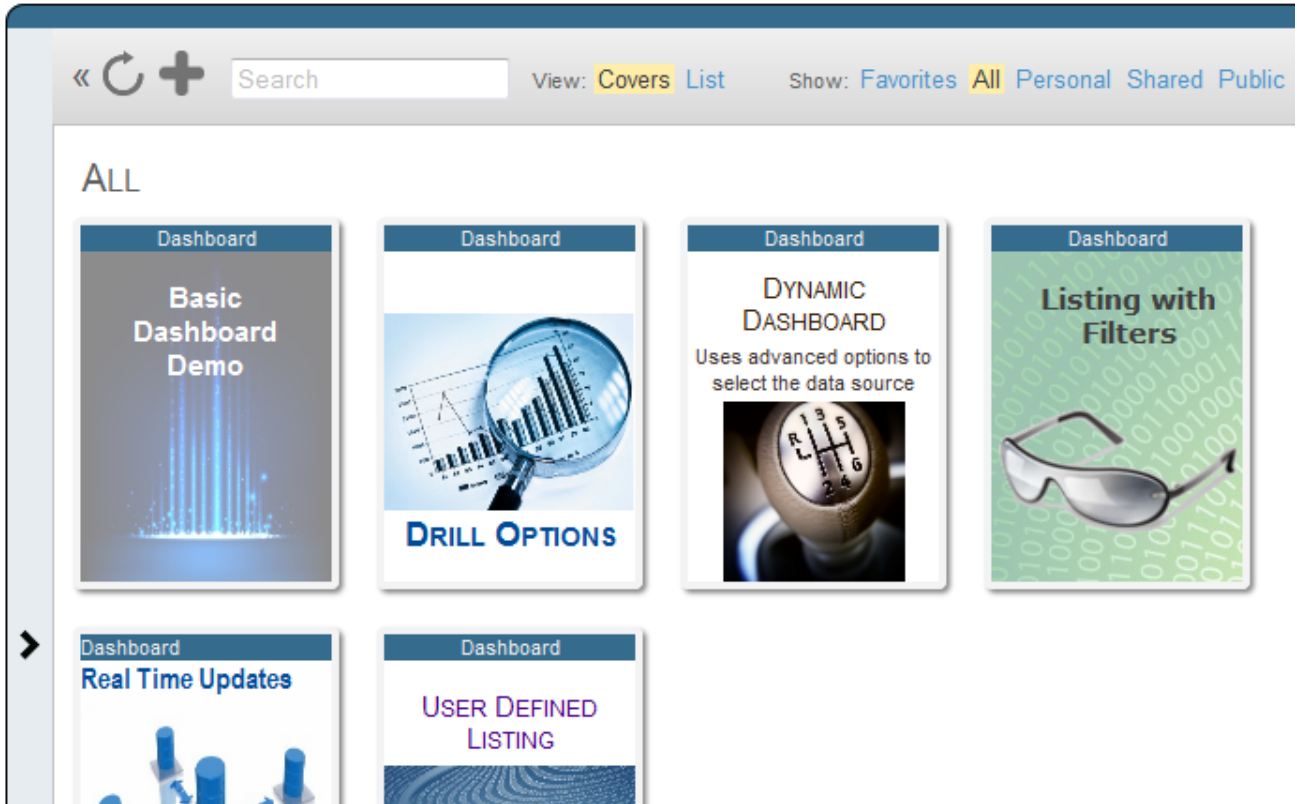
«

Search

View: Covers List

Show: Favorites All Personal Shared Public

ALL

Dashboard

Basic Dashboard Demo

Dashboard

DRILL OPTIONS

Dashboard

DYNAMIC DASHBOARD

Uses advanced options to select the data source

Dashboard

Listing with Filters

Dashboard

Real Time Updates

Dashboard

USER DEFINED LISTING